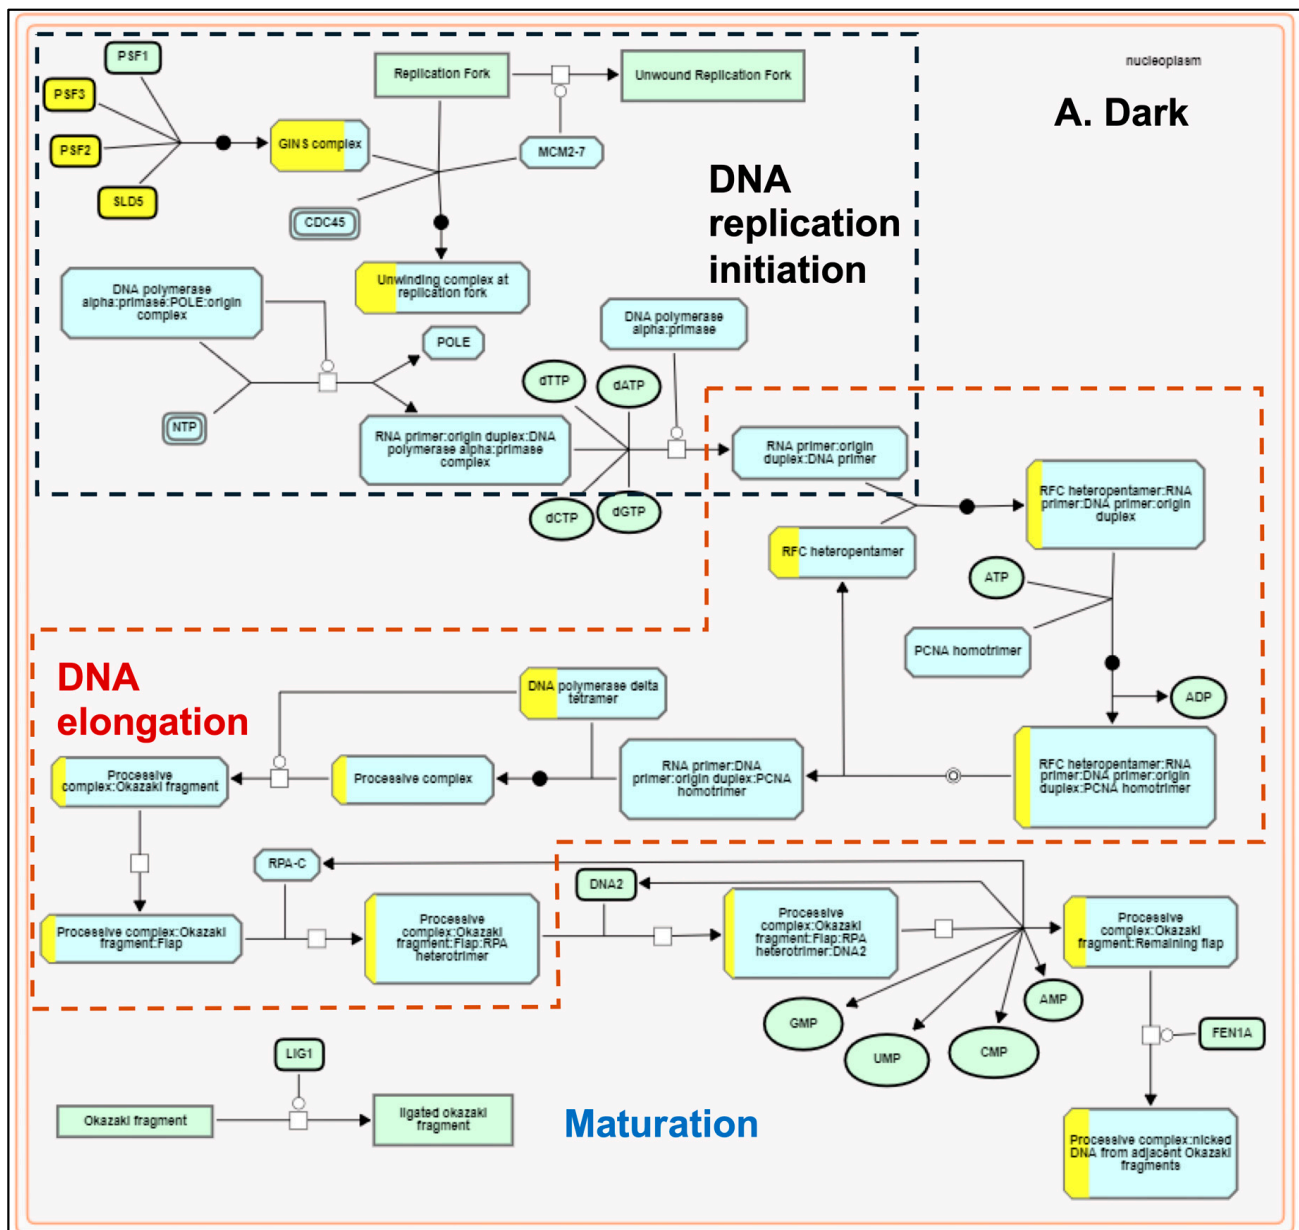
nucleoplasm

A. Dark

PSF1

PSF3

PSF2

SLD5

GINS complex

Replication Fork

Unwound Replication Fork

MCM2-7

CDC45

DNA replication initiation

Unwinding complex at replication fork

DNA polymerase alpha:primase:POLE:origin complex

POLE

NTP

DNA polymerase alpha:primase

dTTP

dATP

RNA primer:origin duplex:DNA polymerase alpha:primase complex

RNA primer:origin duplex:DNA primer

dCTP

dGTP

RFC heteropentamer:RNA primer:DNA primer:origin duplex

RFC heteropentamer

ATP

PCNA homotrimer

ADP

DNA elongation

DNA polymerase delta tetramer

Processive complex:Okazaki fragment

Processive complex

RNA primer:DNA primer:origin duplex:PCNA homotrimer

RFC heteropentamer:RNA primer:DNA primer:origin duplex:PCNA homotrimer

RPA-C

DNA2

Processive complex:Okazaki fragment:Flap

Processive complex:Okazaki fragment:Flap:RPA heterotrimer

Processive complex:Okazaki fragment:Flap:RPA heterotrimer:DNA2

Processive complex:Okazaki fragment:Remaining flap

AMP

GMP

UMP

CMP

FEN1A

LIG1

Okazaki fragment

ligated okazaki fragment

Maturation

Processive complex:nicked DNA from adjacent Okazaki fragments